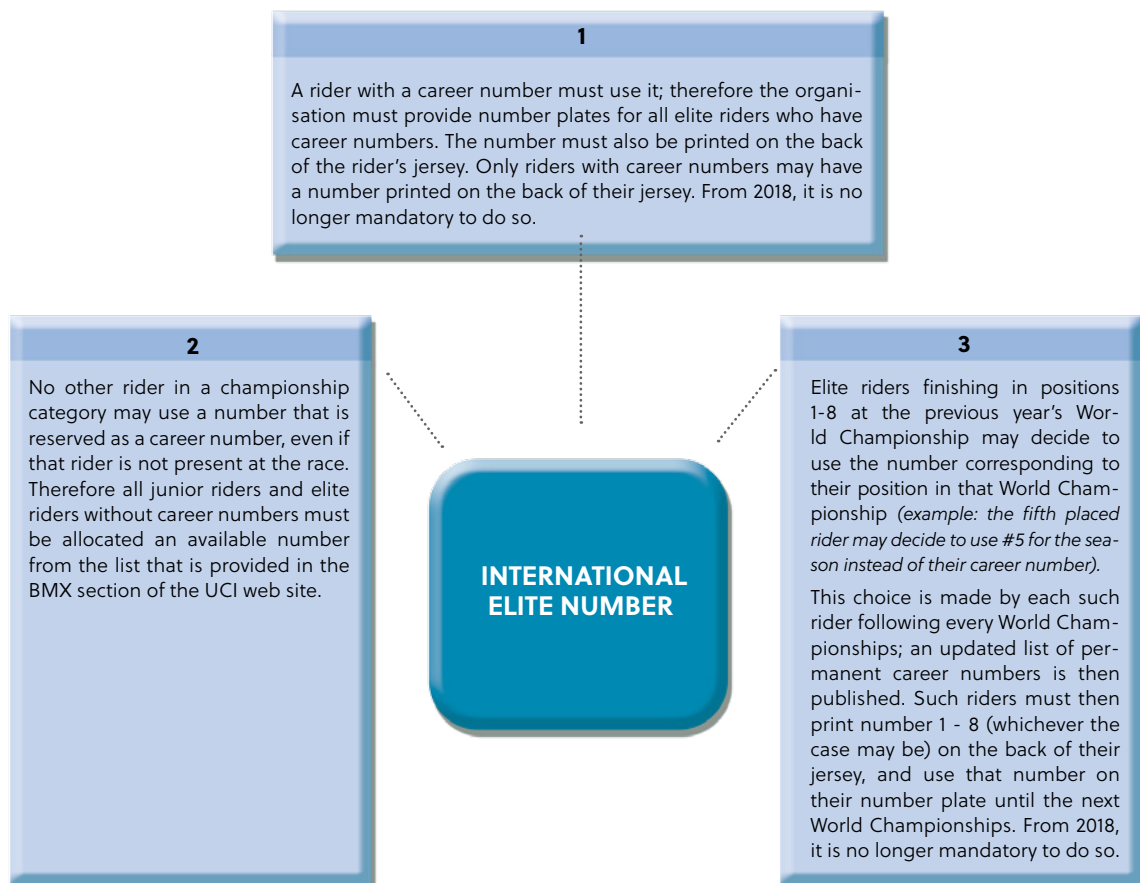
1

A rider with a career number must use it; therefore the organisation must provide number plates for all elite riders who have career numbers. The number must also be printed on the back of the rider's jersey. Only riders with career numbers may have a number printed on the back of their jersey. From 2018, it is no longer mandatory to do so.

2

No other rider in a championship category may use a number that is reserved as a career number, even if that rider is not present at the race. Therefore all junior riders and elite riders without career numbers must be allocated an available number from the list that is provided in the BMX section of the UCI web site.

INTERNATIONAL ELITE NUMBER

3

Elite riders finishing in positions 1-8 at the previous year's World Championship may decide to use the number corresponding to their position in that World Championship (example: the fifth placed rider may decide to use #5 for the season instead of their career number).

This choice is made by each such rider following every World Championships; an updated list of permanent career numbers is then published. Such riders must then print number 1 - 8 (whichever the case may be) on the back of their jersey, and use that number on their number plate until the next World Championships. From 2018, it is no longer mandatory to do so.